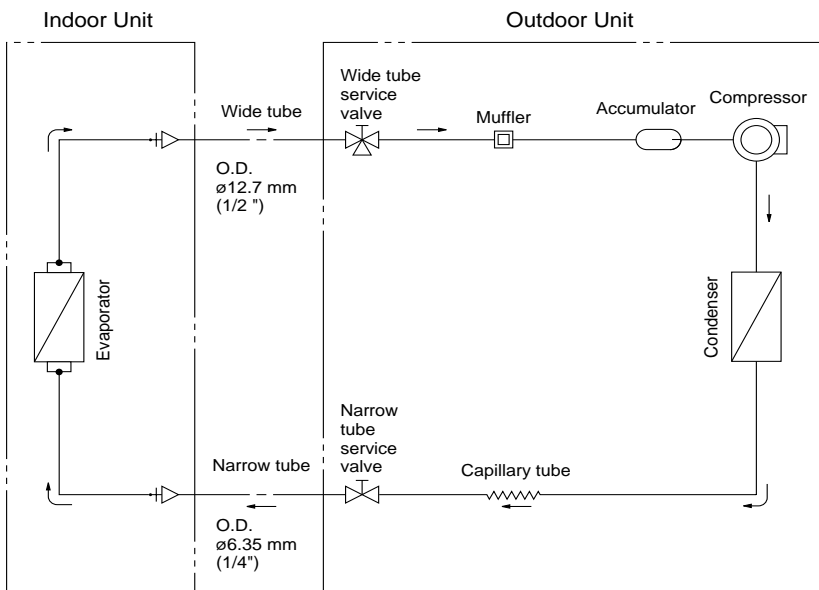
Indoor Unit

Outdoor Unit

Wide tube

Wide tube service valve

Muffler

Accumulator

Compressor

O.D. ø12.7 mm (1/2 ")

Evaporator

Condenser

Narrow tube

Narrow tube service valve

Capillary tube

O.D. ø6.35 mm (1/4")